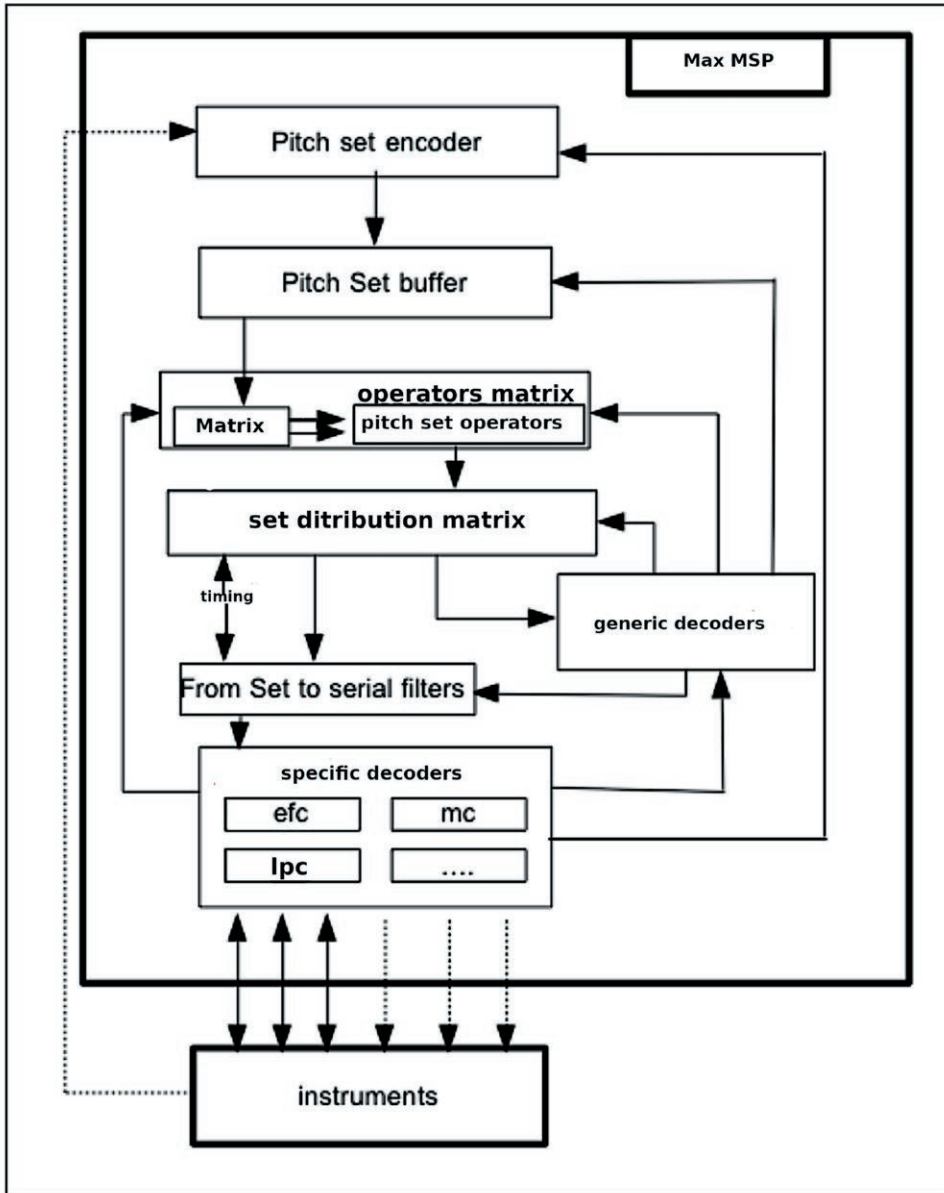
Max MSP

Pitch set encoder

Pitch Set buffer

operators matrix

Matrix

pitch set operators

set ditribution matrix

timing

generic decoders

From Set to serial filters

specific decoders

efc

mc

lpc

....

instruments